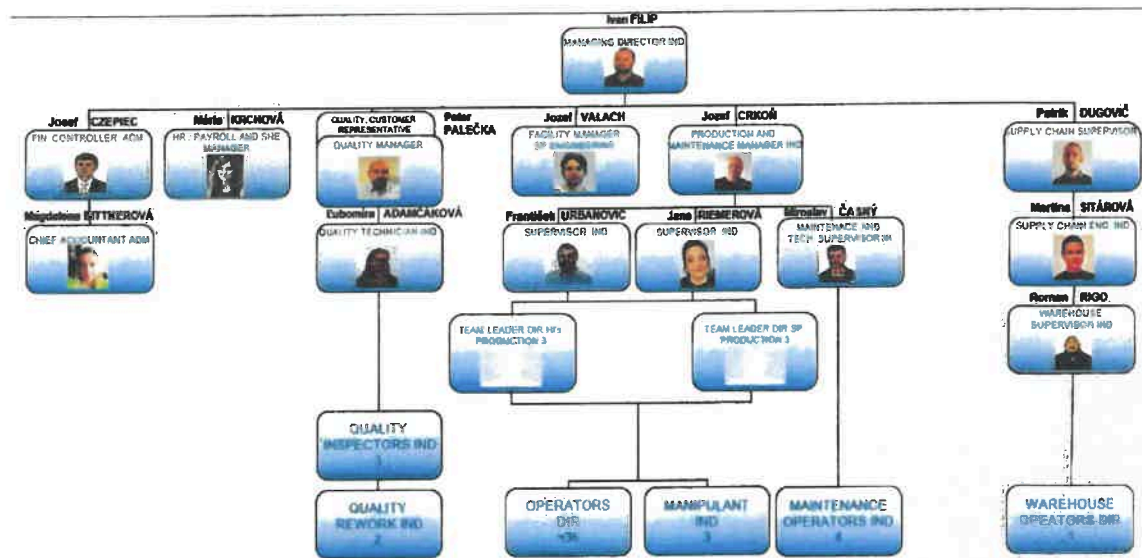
Ivan FILIP
MANAGING DIRECTOR IND

Jozef CZEPIEC
FIN CONTROLLER ADM

Mária KRCHOVÁ
HR : PAYROLL AND SHE MANAGER

QUALITY, CUSTOMER REPRESENTATIVE
Peter PALEČKA
QUALITY MANAGER

Jozef VALACH
FACILITY MANAGER SP ENGINEERING

Jozef CRKOŇ
PRODUCTION AND MAINTENANCE MANAGER IND

Patrik DUGOVIČ
SUPPLY CHAIN SUPERVISOR

Magdaléna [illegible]KEROVÁ
CHIEF ACCOUNTANT ADM

Ľubomíra ADAMČÁKOVÁ
QUALITY TECHNICIAN IND

František URBANOVIC
SUPERVISOR IND

Jana RIEMEROVÁ
SUPERVISOR IND

Miroslav ČASKÝ
MAINTENACE AND TECH SUPERVISOR IN

Martina SITÁROVÁ
SUPPLY CHAIN ENG. IND

Roman RIGO
WAREHOUSE SUPERVISOR IND

TEAM LEADER DIR HT PRODUCTION 3

TEAM LEADER DIR SP PRODUCTION 3

QUALITY INSPECTORS IND
1

QUALITY REWORK IND
2

OPERATORS DIR
+36

MANIPULANT IND
3

MAINTENANCE OPERATORS IND
4

WAREHOUSE OPEATORS DIR
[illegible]